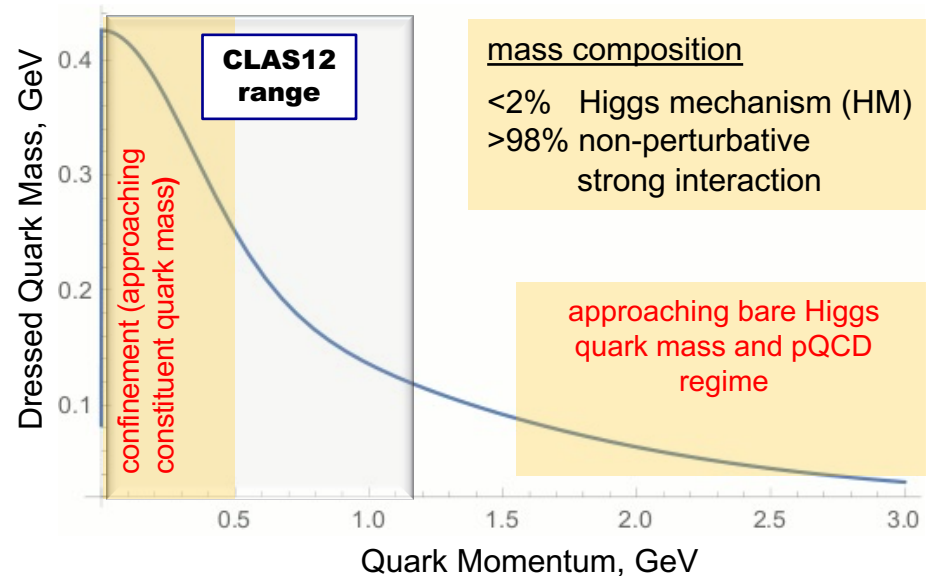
CLAS12 range

mass composition
<2% Higgs mechanism (HM)
>98% non-perturbative strong interaction

confinement (approaching constituent quark mass)

approaching bare Higgs quark mass and pQCD regime

Dressed Quark Mass, GeV

0.4
0.3
0.2
0.1

0.5 1.0 1.5 2.0 2.5 3.0

Quark Momentum, GeV